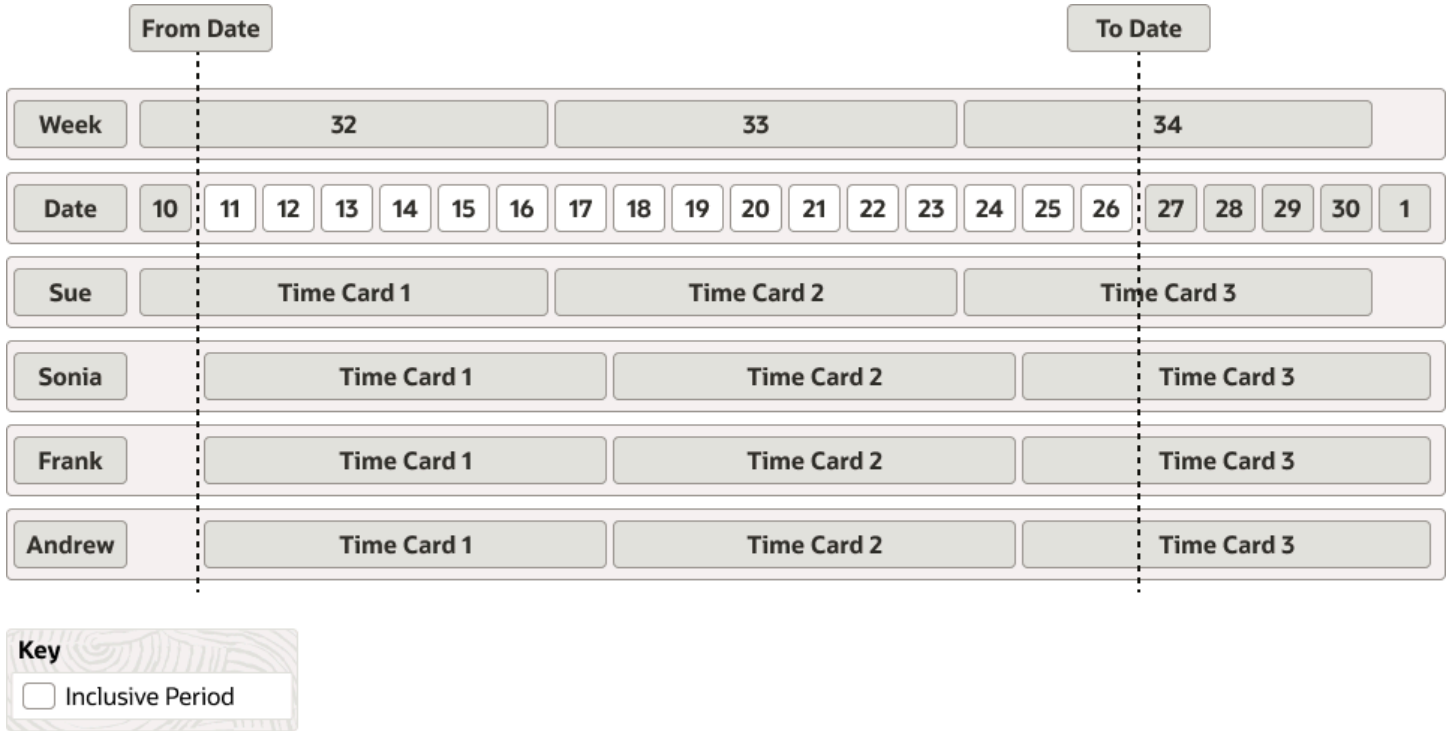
From Date

To Date

| Week | 32 | 33 | 34 |
|---|---|---|---|
| Date | 10 11 12 13 14 15 16 | 17 18 19 20 21 22 23 | 24 25 26 27 28 29 30 1 |
| Sue | Time Card 1 | Time Card 2 | Time Card 3 |
| Sonia | Time Card 1 | Time Card 2 | Time Card 3 |
| Frank | Time Card 1 | Time Card 2 | Time Card 3 |
| Andrew | Time Card 1 | Time Card 2 | Time Card 3 |

Key
Inclusive Period